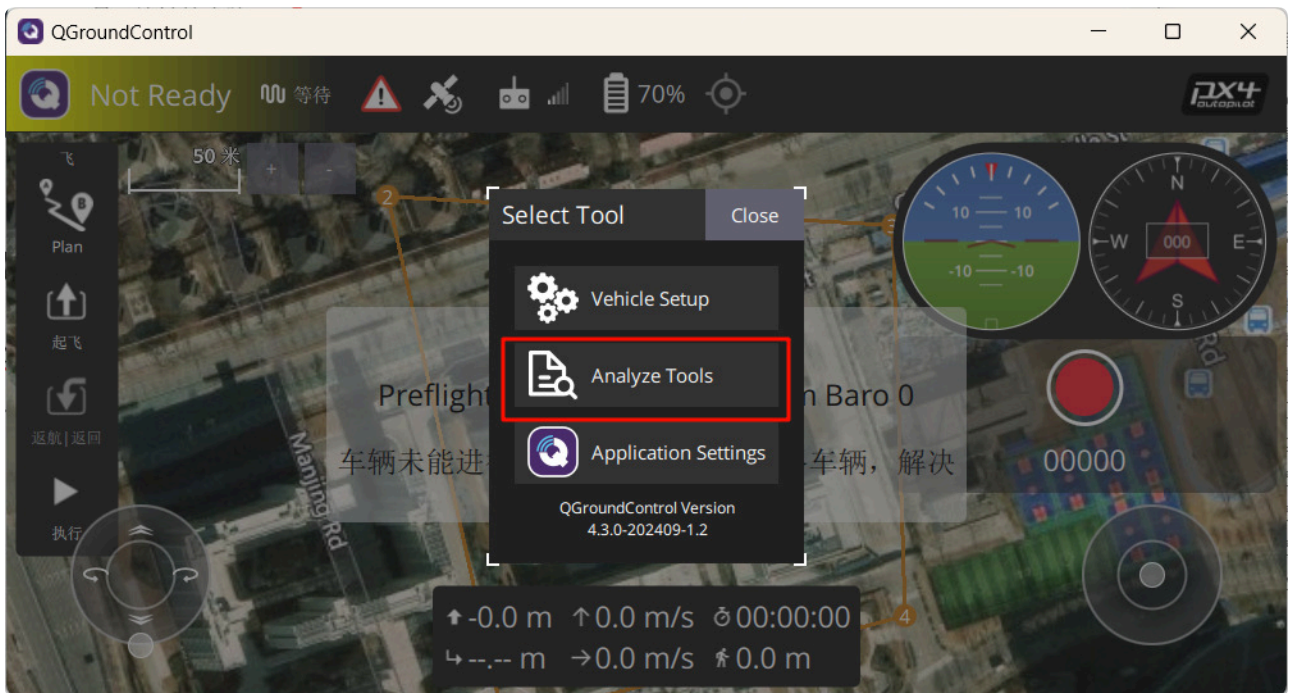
QGroundControl

Not Ready 等待 70%

PX4 autopilot

飞

50 米

+ -

Plan

起飞

返航 | 返回

执行

Select Tool Close

Vehicle Setup

Analyze Tools

Application Settings

QGroundControl Version 4.3.0-202409-1.2

Preflight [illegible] n Baro 0

车辆未能进 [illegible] 车辆，解决

Manjing Rd

10 10
-10 -10

N
W 000 E
S

00000

-0.0 m 0.0 m/s 00:00:00
--.-- m 0.0 m/s 0.0 m

2 4